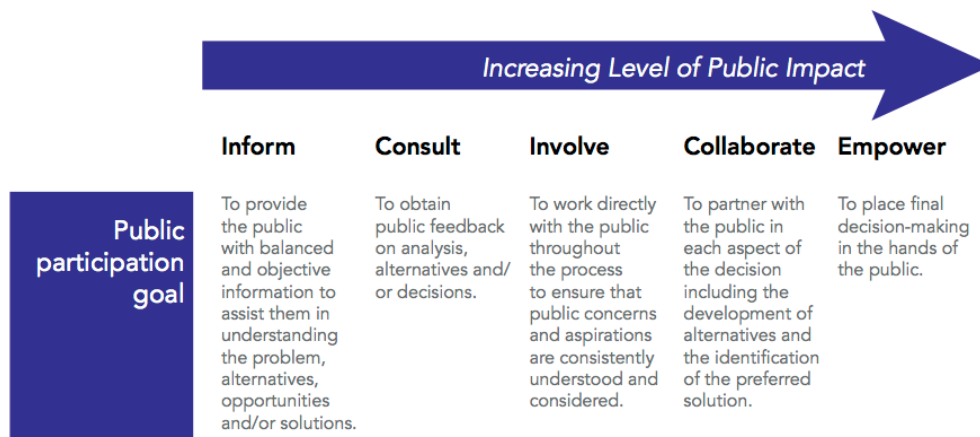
Increasing Level of Public Impact

| | Inform | Consult | Involve | Collaborate | Empower |
|---|---|---|---|---|---|
| Public participation goal | To provide the public with balanced and objective information to assist them in understanding the problem, alternatives, opportunities and/or solutions. | To obtain public feedback on analysis, alternatives and/ or decisions. | To work directly with the public throughout the process to ensure that public concerns and aspirations are consistently understood and considered. | To partner with the public in each aspect of the decision including the development of alternatives and the identification of the preferred solution. | To place final decision-making in the hands of the public. |